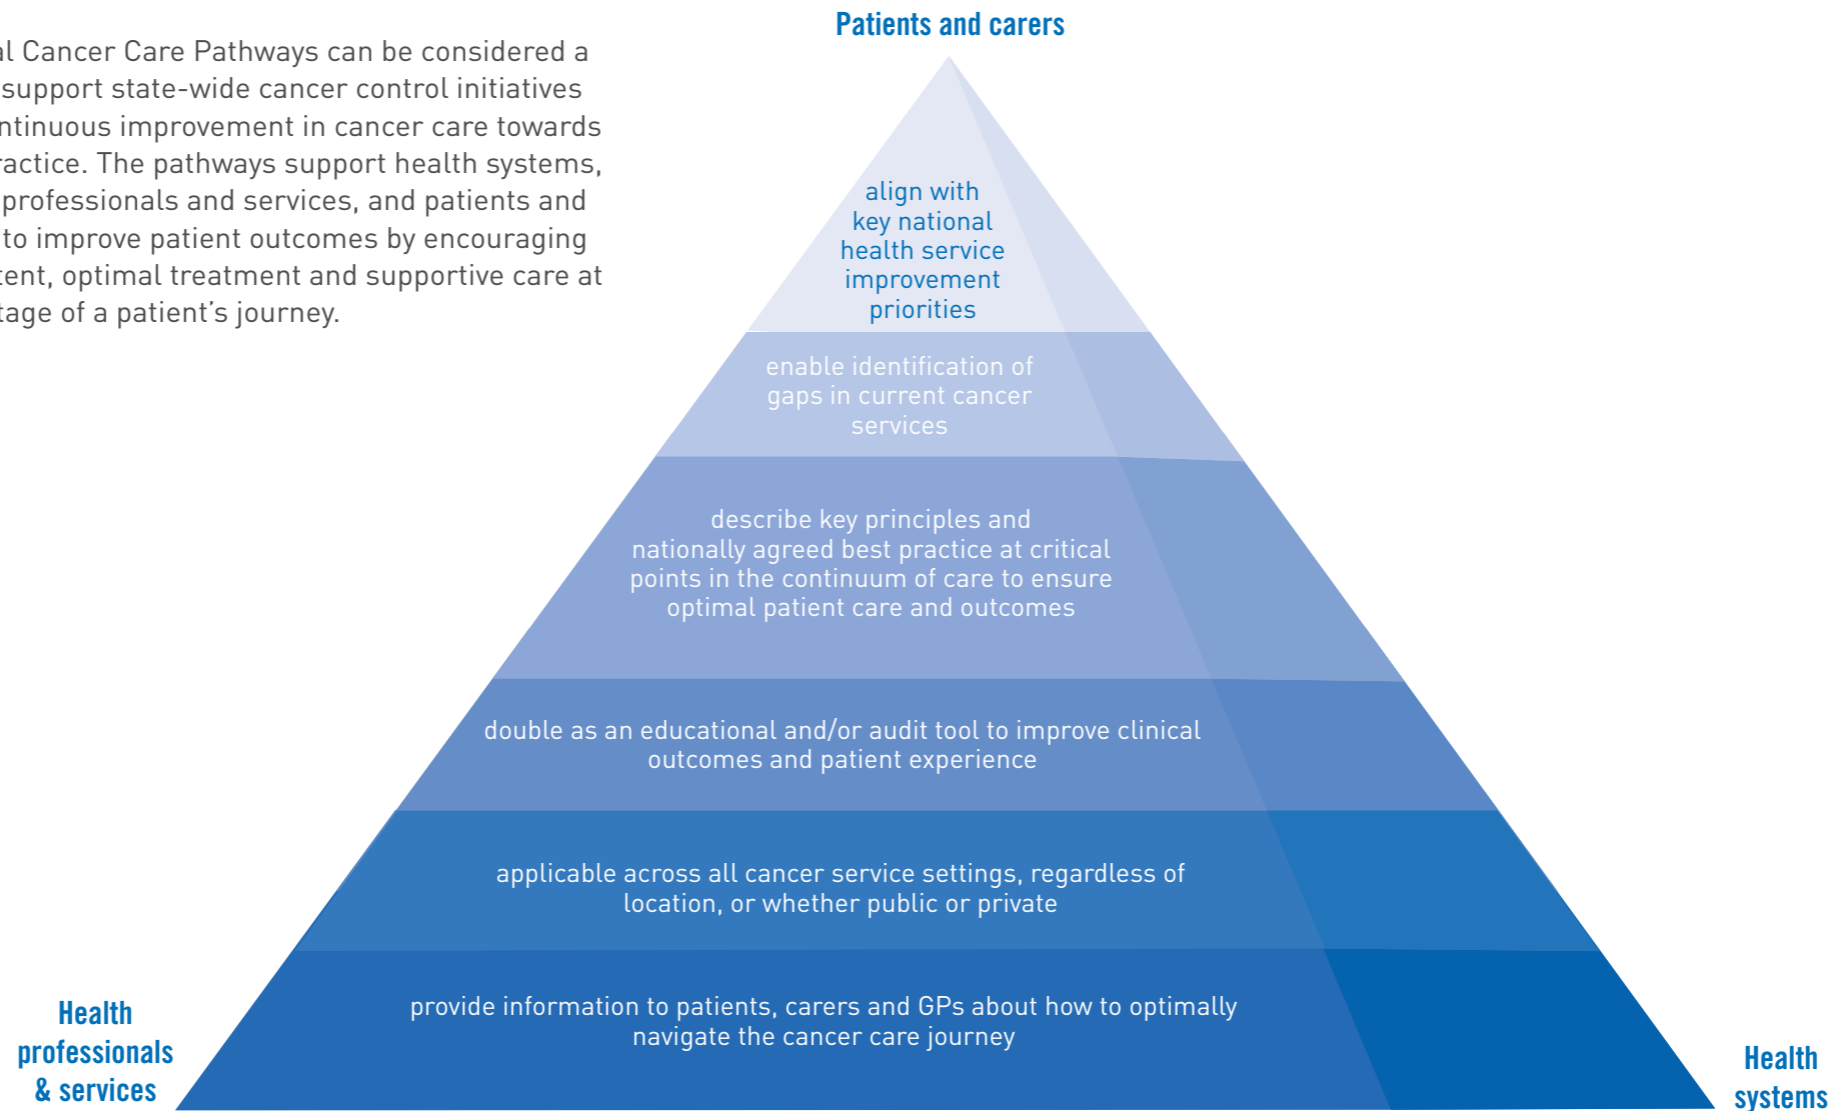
l Cancer Care Pathways can be considered a support state-wide cancer control initiatives ntinuous improvement in cancer care towards ractice. The pathways support health systems, professionals and services, and patients and to improve patient outcomes by encouraging tent, optimal treatment and supportive care at tage of a patient's journey.

Patients and carers

align with key national health service improvement priorities

enable identification of gaps in current cancer services

describe key principles and nationally agreed best practice at critical points in the continuum of care to ensure optimal patient care and outcomes

double as an educational and/or audit tool to improve clinical outcomes and patient experience

applicable across all cancer service settings, regardless of location, or whether public or private

provide information to patients, carers and GPs about how to optimally navigate the cancer care journey

Health professionals & services

Health systems